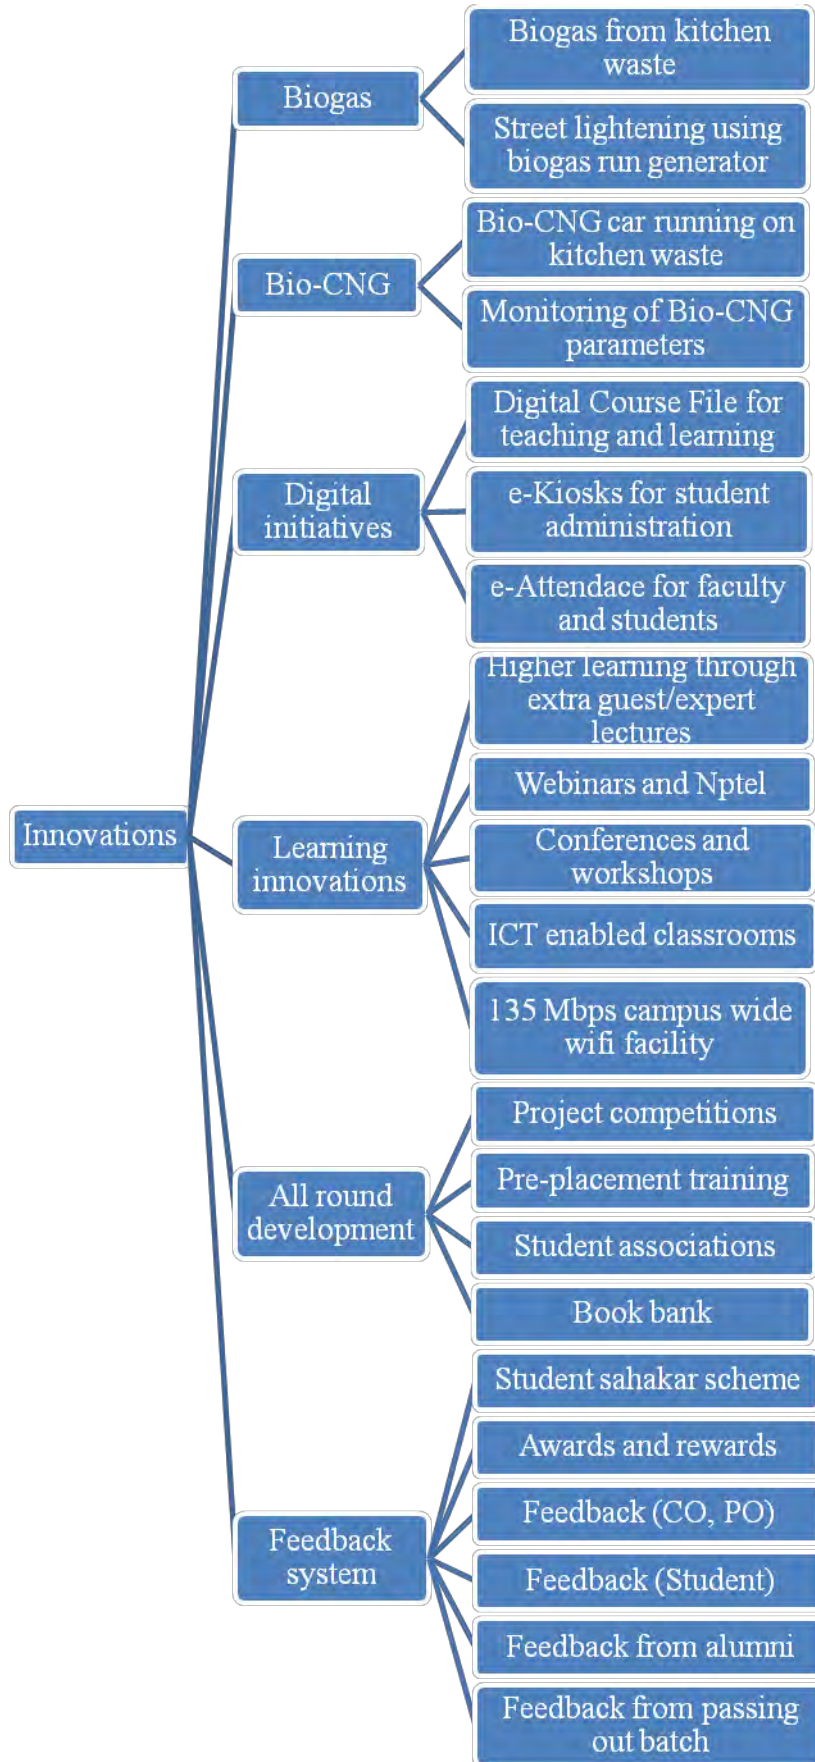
Innovations

Biogas
Biogas from kitchen waste
Street lightening using biogas run generator

Bio-CNG
Bio-CNG car running on kitchen waste
Monitoring of Bio-CNG parameters

Digital initiatives
Digital Course File for teaching and learning
e-Kiosks for student administration
e-Attendace for faculty and students

Learning innovations
Higher learning through extra guest/expert lectures
Webinars and Nptel
Conferences and workshops
ICT enabled classrooms
135 Mbps campus wide wifi facility

All round development
Project competitions
Pre-placement training
Student associations
Book bank

Feedback system
Student sahakar scheme
Awards and rewards
Feedback (CO, PO)
Feedback (Student)
Feedback from alumni
Feedback from passing out batch